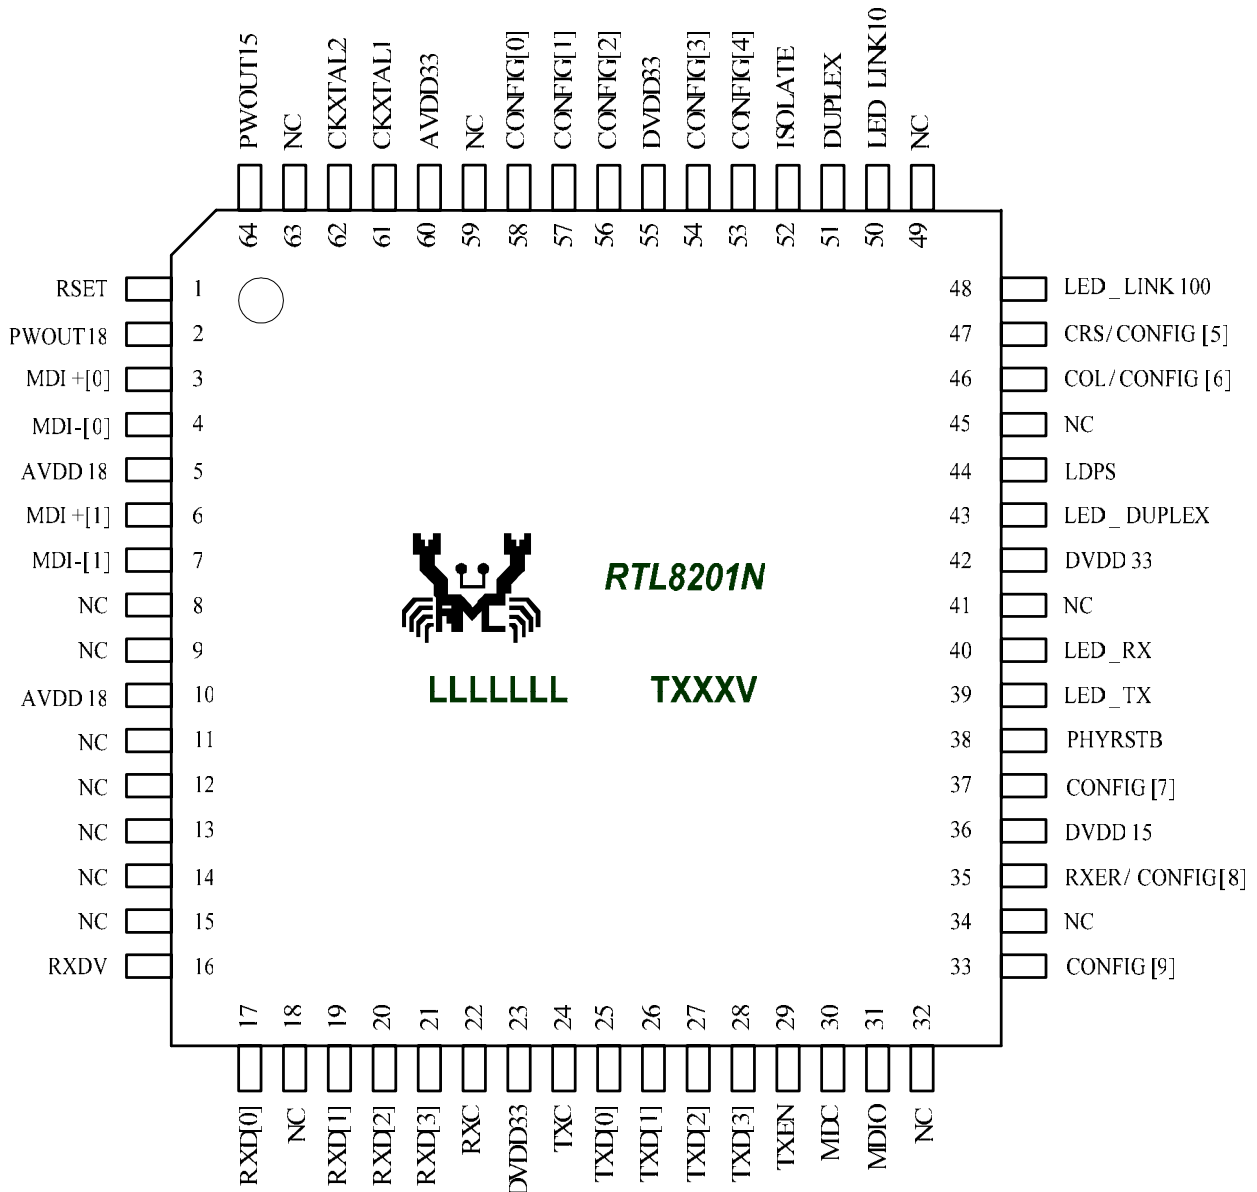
PWOUT15 64
NC 63
CKXTAL2 62
CKXTAL1 61
AVDD33 60
NC 59
CONFIG[0] 58
CONFIG[1] 57
CONFIG[2] 56
DVDD33 55
CONFIG[3] 54
CONFIG[4] 53
ISOLATE 52
DUPLEX 51
LED LINK10 50
NC 49

RSET 1
PWOUT18 2
MDI +[0] 3
MDI-[0] 4
AVDD 18 5
MDI +[1] 6
MDI-[1] 7
NC 8
NC 9
AVDD 18 10
NC 11
NC 12
NC 13
NC 14
NC 15
RXDV 16

RTL8201N

LLLLLLL TXXXV

48 LED _ LINK 100
47 CRS/ CONFIG [5]
46 COL / CONFIG [6]
45 NC
44 LDPS
43 LED _ DUPLEX
42 DVDD 33
41 NC
40 LED _RX
39 LED _TX
38 PHYRSTB
37 CONFIG [7]
36 DVDD 15
35 RXER/ CONFIG[8]
34 NC
33 CONFIG [9]

17 RXD[0]
18 NC
19 RXD[1]
20 RXD[2]
21 RXD[3]
22 RXC
23 DVDD33
24 TXC
25 TXD[0]
26 TXD[1]
27 TXD[2]
28 TXD[3]
29 TXEN
30 MDC
31 MDIO
32 NC